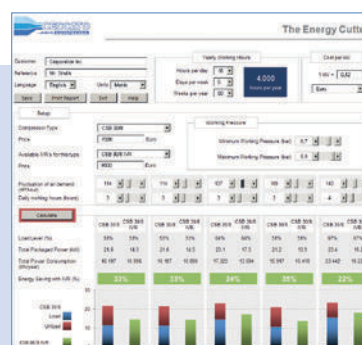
The Energy Cutt

Customer Corporation Inc.
Reference Mr. Smith
Language English Units Metric
Save Print Report Exit Help

Yearly working hours
Hours per day 8
Days per week 5
Weeks per year 50
4.000 hours per year

Cost per kW
1 kW = 0,00
Euro

Setup
Compressor Type CSB 30/8
Price 7000 Euro
Available VSR for interrupt CSB 30/8 VR
Price 8000 Euro

Working Pressure
Minimum Working Pressure (bar) 6,7
Maximum Working Pressure (bar) 8,0

Production of air demand (%Flow) 114 116 107 105 143
Daily working hours (hours)

Calculate

CSB 30/8 CSB 30/8 VR CSB 30/8 CSB 30/8 VR CSB 30/8 CSB 30/8 VR CSB 30/8 CSB 30/8 VR CSB 30/8 CSB 30/8 VR

Load Level (%) 53% 53% 53% 53% 64% 64% 53% 53% 97% 97%
Total Packaged Power (kW) 24,8 14,1 21,6 14,3 23,1 17,1 21,2 15,8 23,4 19,2
Total Power Consumption (kWh/year) 16.197 10.906 16.187 10.906 17.320 13.094 16.187 10.410 23.442 18.2

Energy Saving with VR (%) 33% 33% 24% 35% 22%

CSB 30/8
Load
Unload
CSB 30/8 VR